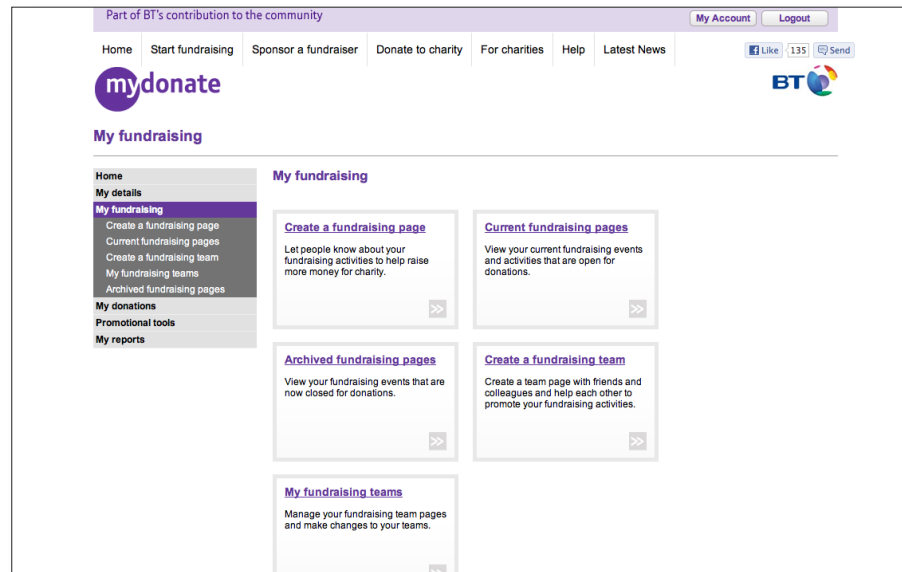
Part of BT's contribution to the community

My Account

Logout

Home | Start fundraising | Sponsor a fundraiser | Donate to charity | For charities | Help | Latest News

Like 135 Send

mydonate

BT

My fundraising

Home
My details
My fundraising
Create a fundraising page
Current fundraising pages
Create a fundraising team
My fundraising teams
Archived fundraising pages
My donations
Promotional tools
My reports

My fundraising

Create a fundraising page
Let people know about your fundraising activities to help raise more money for charity.

Current fundraising pages
View your current fundraising events and activities that are open for donations.

Archived fundraising pages
View your fundraising events that are now closed for donations.

Create a fundraising team
Create a team page with friends and colleagues and help each other to promote your fundraising activities.

My fundraising teams
Manage your fundraising team pages and make changes to your teams.